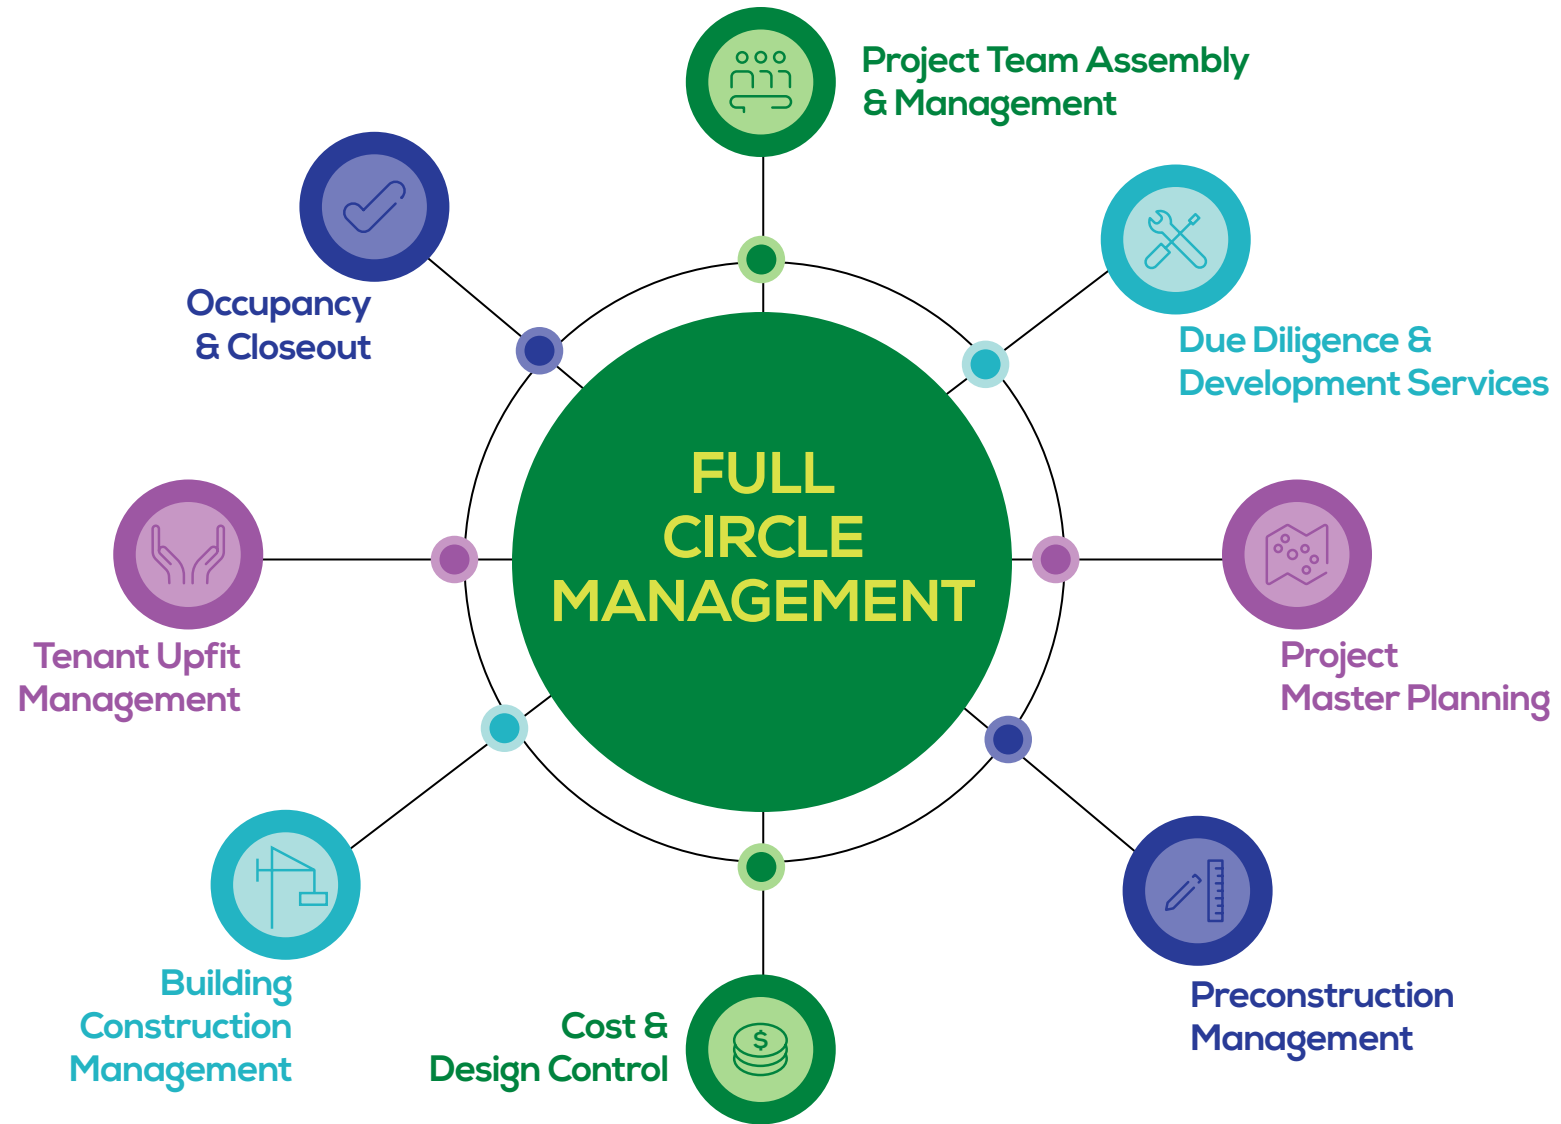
Project Team Assembly & Management

Occupancy & Closeout

Due Diligence & Development Services

FULL CIRCLE MANAGEMENT

Tenant Upfit Management

Project Master Planning

Building Construction Management

Cost & Design Control

$

Preconstruction Management